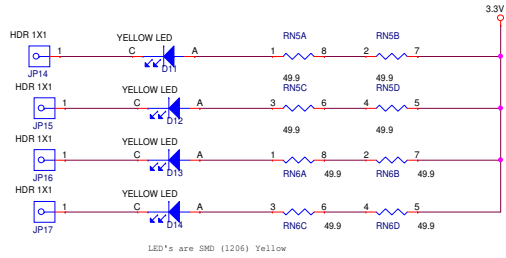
3.3V

HDR 1X1
JP14
1
YELLOW LED
C
A
D11
1
RN5A
8
49.9
2
RN5B
7
49.9

HDR 1X1
JP15
1
YELLOW LED
C
A
D12
3
RN5C
6
49.9
4
RN5D
5
49.9

HDR 1X1
JP16
1
YELLOW LED
C
A
D13
1
8
RN6A
49.9
2
7
RN6B
49.9

HDR 1X1
JP17
1
YELLOW LED
C
A
D14
3
6
RN6C
49.9
4
5
RN6D
49.9

LED's are SMD (1206) Yellow